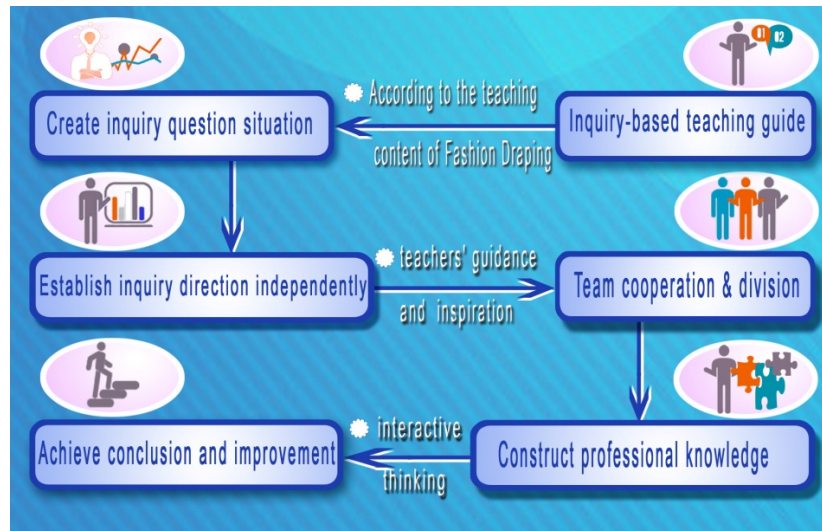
According to the teaching content of Fashion Draping

Create inquiry question situation

Inquiry-based teaching guide

Establish inquiry direction independently

teachers' guidance and inspiration

Team cooperation & division

Achieve conclusion and improvement

interactive thinking

Construct professional knowledge